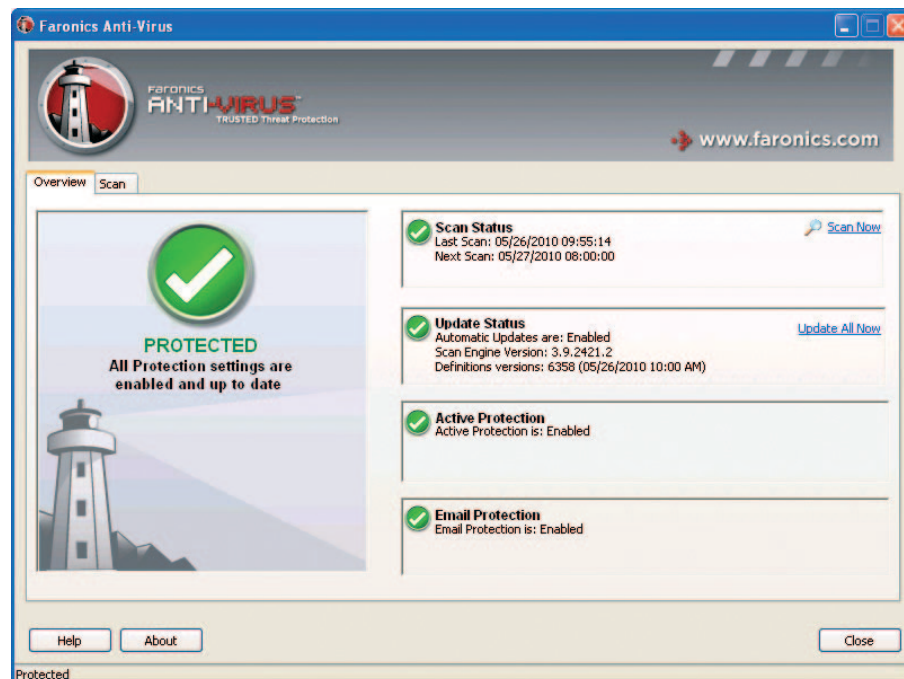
Faronics Anti-Virus

Faronics
ANTI-VIRUS
TRUSTED Threat Protection

www.faronics.com

Overview
Scan

PROTECTED
All Protection settings are enabled and up to date

Scan Status
Last Scan: 05/26/2010 09:55:14
Next Scan: 05/27/2010 08:00:00

Scan Now

Update Status
Automatic Updates are: Enabled
Scan Engine Version: 3.9.2421.2
Definitions versions: 6358 (05/26/2010 10:00 AM)

Update All Now

Active Protection
Active Protection is: Enabled

Email Protection
Email Protection is: Enabled

Help
About
Close

Protected